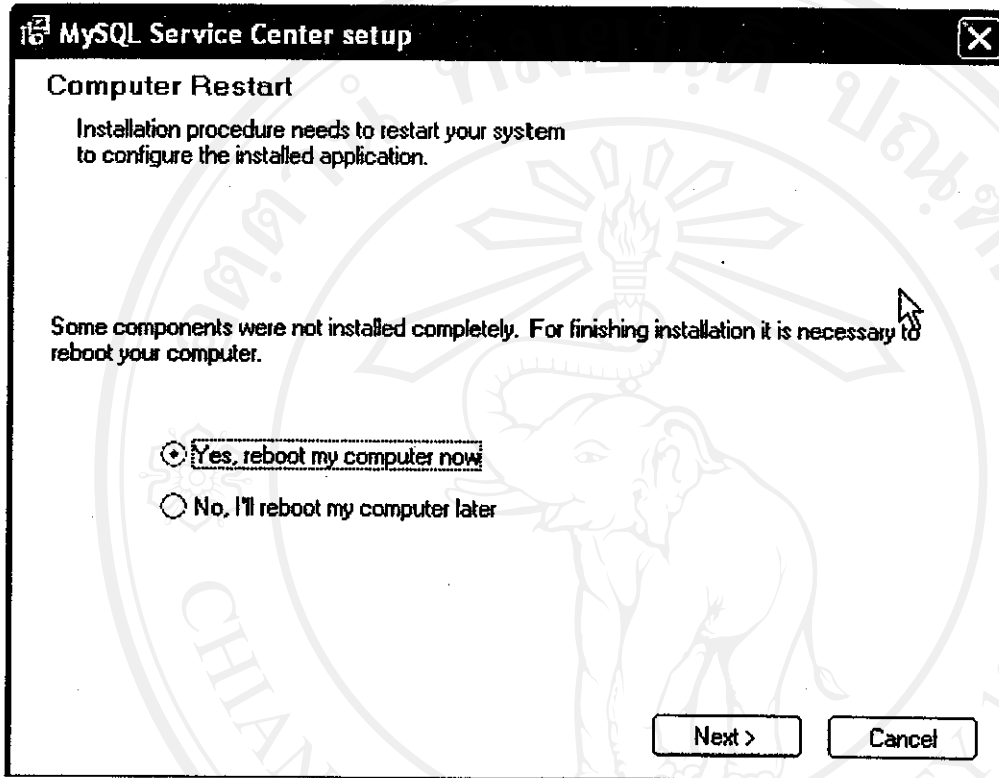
MySQL Service Center setup

Computer Restart

Installation procedure needs to restart your system to configure the installed application.

Some components were not installed completely. For finishing installation it is necessary to reboot your computer.

Yes, reboot my computer now

No, I'll reboot my computer later

Next >

Cancel

CHIA